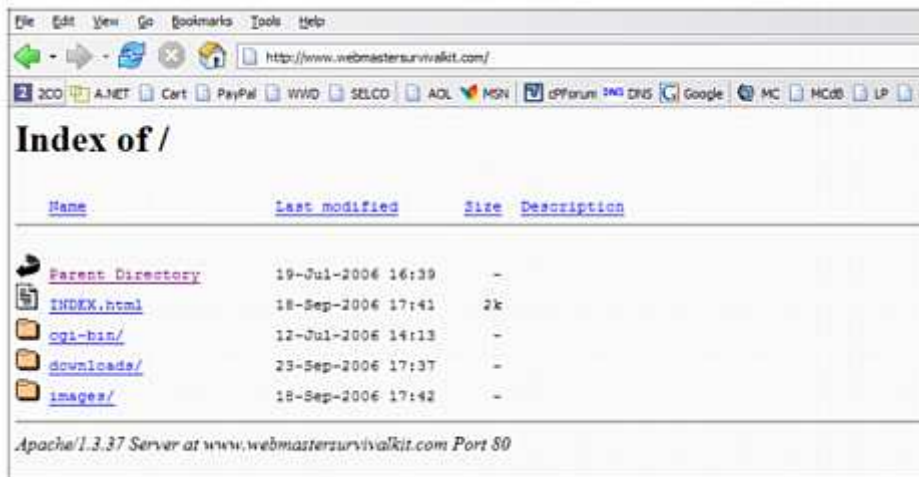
File Edit View Go Bookmarks Tools Help

http://www.webmastersurvivalkit.com/

2CO A.NET Cart PayPal WWD SELCO AOL MSN cPForum DNS DNS Google MC MCdB LP

Index of /

| Name | Last modified | Size | Description |
|---|---|---|---|
| Parent Directory | 19-Jul-2006 16:39 | - | |
| INDEX.html | 18-Sep-2006 17:41 | 2k | |
| cgi-bin/ | 12-Jul-2006 14:13 | - | |
| downloads/ | 23-Sep-2006 17:37 | - | |
| images/ | 18-Sep-2006 17:42 | - | |

Apache/1.3.37 Server at www.webmastersurvivalkit.com Port 80